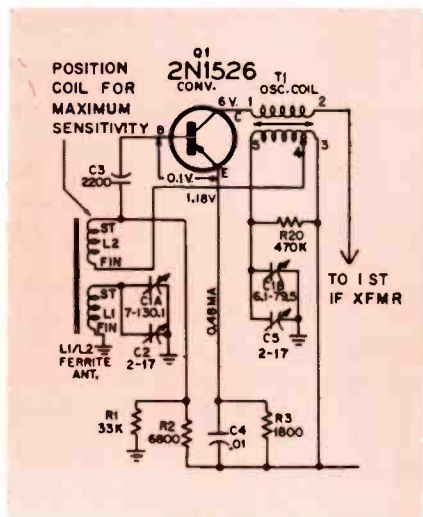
POSITION COIL FOR MAXIMUM SENSITIVITY

Q1
2N1526
CONV.

T1
OSC. COIL

6V
1
2
C
B
5
4
3
E
0.1V
1.18V

C3
2200

ST
L2
FIN

ST
L1
FIN

L1/L2
FERRITE
ANT.

C1A
7-130.1

C2
2-17

0.49MA

R20
470K

C1B
6.1-79.5

C5
2-17

TO 1 ST
IF XFMR

R1
33K

R2
6800

C4
.01

R3
1800